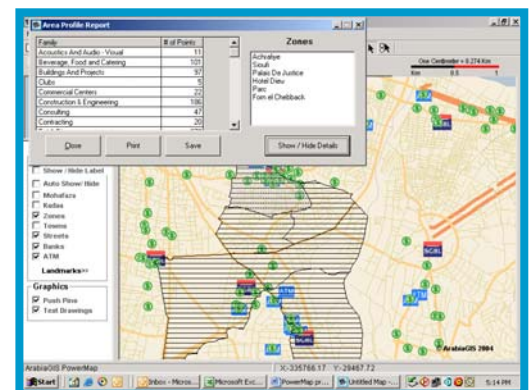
Area Profile Report

| Family | # of Points |
|---|---|
| Acoustics And Audio - Visual | 11 |
| Beverage, Food and Catering | 101 |
| Buildings And Projects | 97 |
| Clubs | 5 |
| Commercial Centers | 22 |
| Construction & Engineering | 106 |
| Consulting | 47 |
| Contracting | 20 |

Zones

Achrafiye
Sioufi
Palais De Justice
Hotel Dieu
Parc
Forn el Chebback

Close Print Save Show / Hide Details

One Centimeter = 0.274 Km
Km 0 0.5 1

Show / Hide Label
Auto Show/ Hide
Mohafaza
Kadaa
Zones
Towns
Streets
Banks
ATM
Landmarks

Graphics
Push Pins
Text Drawings

© ArabiaGIS 2004

ArabiaGIS PowerMap X: -335766.17 Y: -29467.72

Start Inbox - Micros... Microsoft Exc... PowerMap pr... Untitled Map -... 5:14 PM